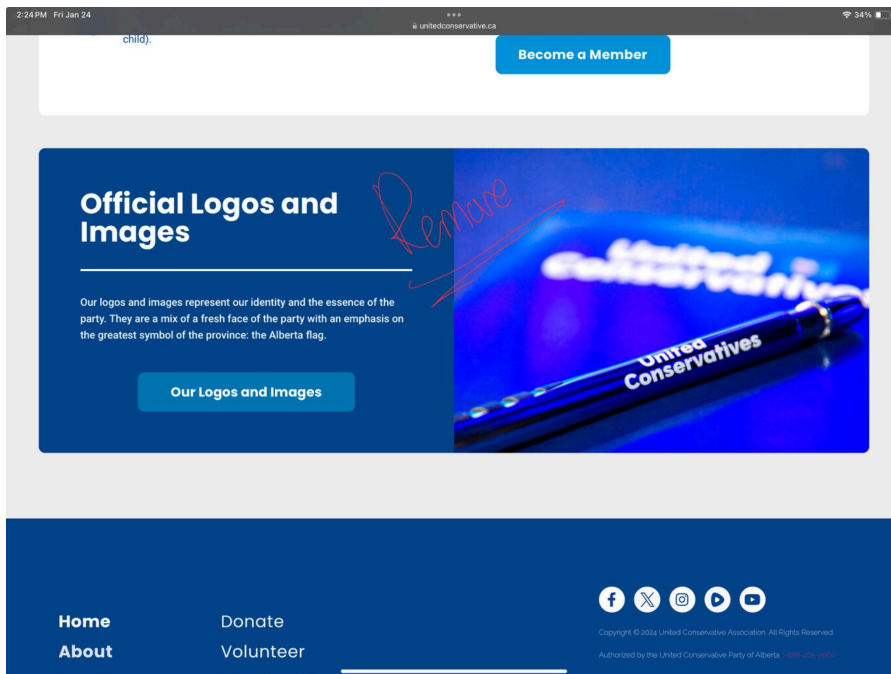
2:24 PM Fri Jan 24
unitedconservative.ca
34%

child).

Become a Member

Official Logos and Images

Remove

Our logos and images represent our identity and the essence of the party. They are a mix of a fresh face of the party with an emphasis on the greatest symbol of the province: the Alberta flag.

Our Logos and Images

United Conservatives

United Conservatives

Home
About

Donate
Volunteer

Copyright © 2024 United Conservative Association. All Rights Reserved.

Authorized by the United Conservative Party of Alberta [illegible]